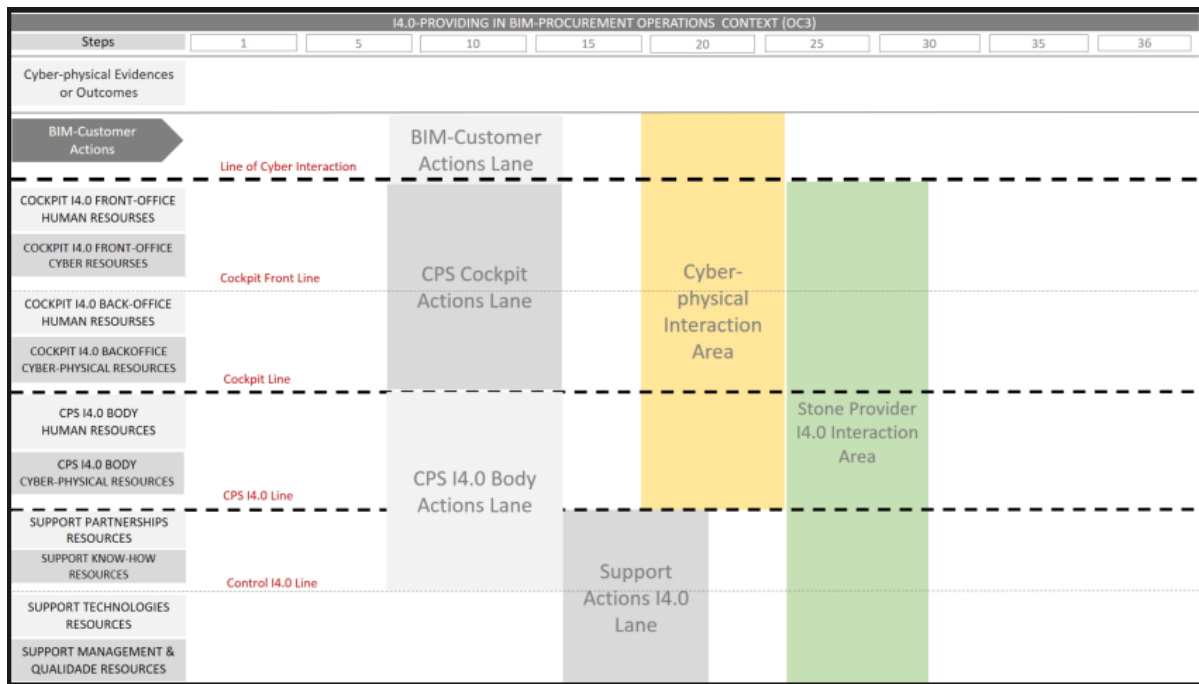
I4.0-PROVIDING IN BIM-PROCUREMENT OPERATIONS CONTEXT (OC3)

| Steps | 1 | 5 | 10 | 15 | 20 | 25 | 30 | 35 | 36 |
|---|---|---|---|---|---|---|---|---|---|

Cyber-physical Evidences or Outcomes

BIM-Customer Actions

Line of Cyber Interaction

BIM-Customer Actions Lane

COCKPIT I4.0 FRONT-OFFICE HUMAN RESOURSES

COCKPIT I4.0 FRONT-OFFICE CYBER RESOURSES

Cockpit Front Line

COCKPIT I4.0 BACK-OFFICE HUMAN RESOURSES

COCKPIT I4.0 BACKOFFICE CYBER-PHYSICAL RESOURCES

Cockpit Line

CPS Cockpit Actions Lane

Cyber-physical Interaction Area

CPS I4.0 BODY HUMAN RESOURCES

CPS I4.0 BODY CYBER-PHYSICAL RESOURCES

CPS I4.0 Line

CPS I4.0 Body Actions Lane

Stone Provider I4.0 Interaction Area

SUPPORT PARTNERSHIPS RESOURCES

SUPPORT KNOW-HOW RESOURCES

Control I4.0 Line

SUPPORT TECHNOLOGIES RESOURCES

SUPPORT MANAGEMENT & QUALIDADE RESOURCES

Support Actions I4.0 Lane